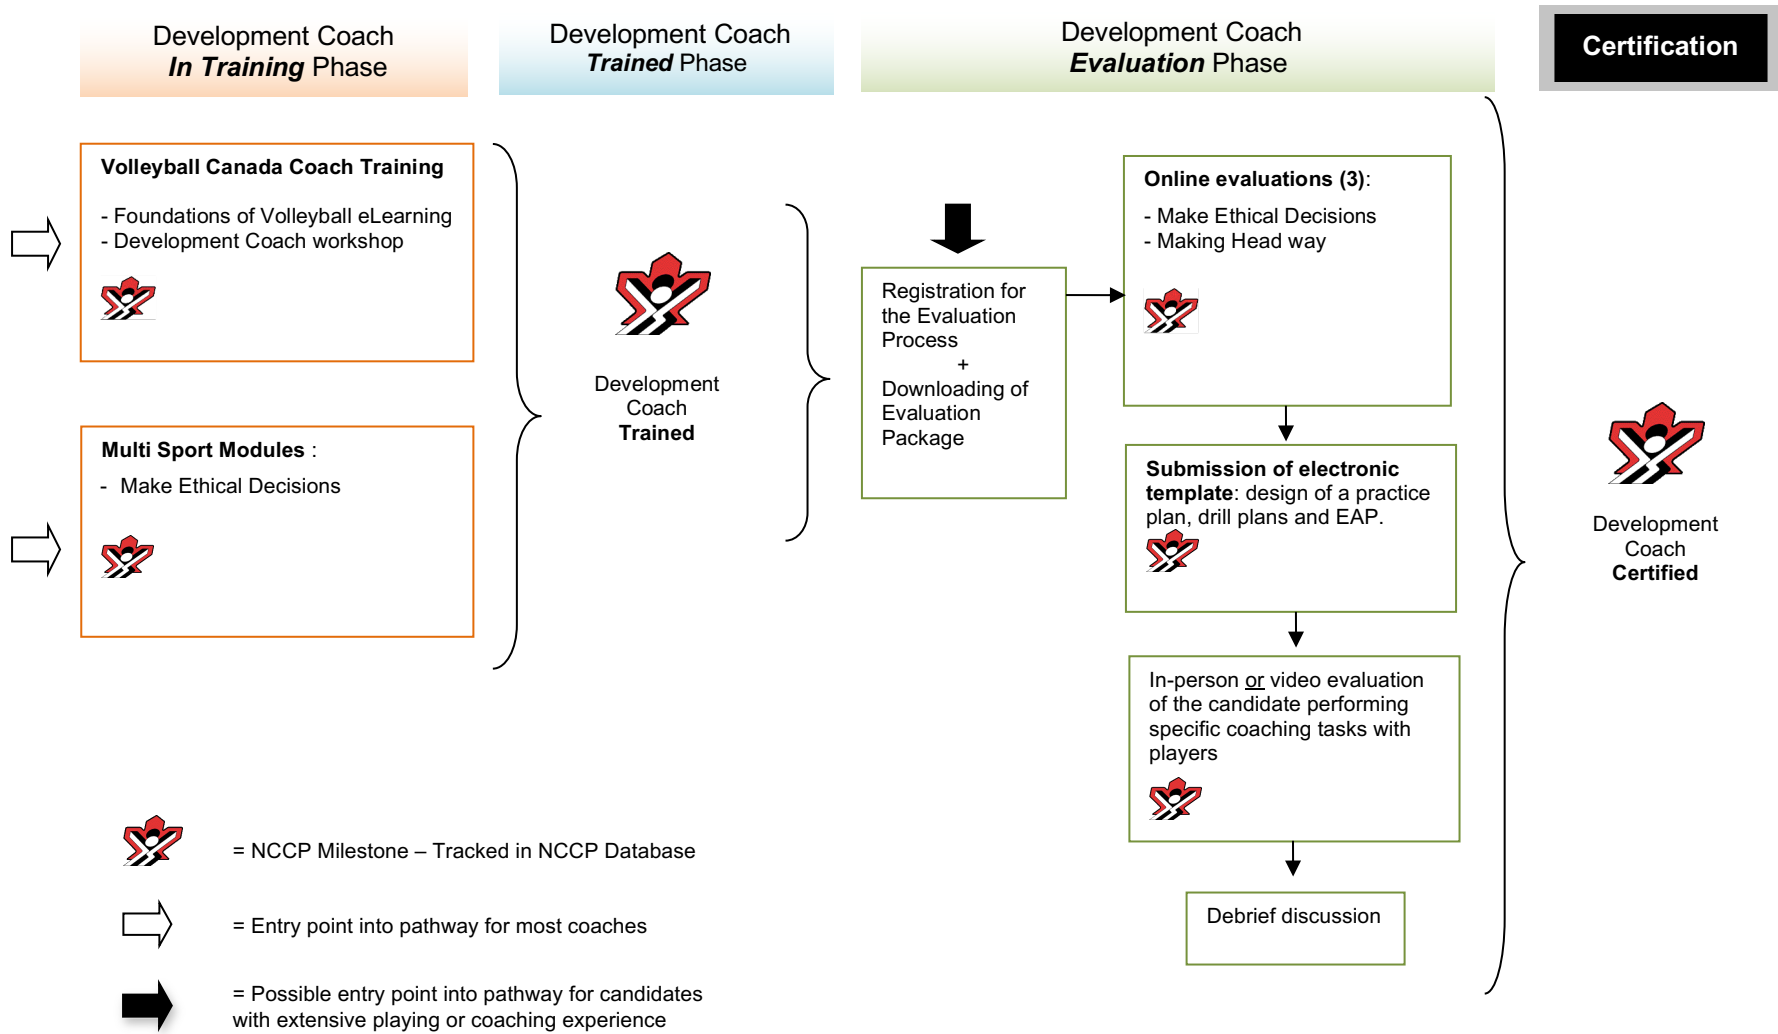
Development Coach
**In Training** Phase

Development Coach
**Trained** Phase

Development Coach
**Evaluation** Phase

Certification

Volleyball Canada Coach Training

- Foundations of Volleyball eLearning
- Development Coach workshop

Multi Sport Modules :

- Make Ethical Decisions

Development Coach Trained

Registration for the Evaluation Process
+
Downloading of Evaluation Package

Online evaluations (3):

- Make Ethical Decisions
- Making Head way

Submission of electronic template: design of a practice plan, drill plans and EAP.

In-person or video evaluation of the candidate performing specific coaching tasks with players

Debrief discussion

Development Coach Certified

= NCCP Milestone – Tracked in NCCP Database

= Entry point into pathway for most coaches

= Possible entry point into pathway for candidates with extensive playing or coaching experience